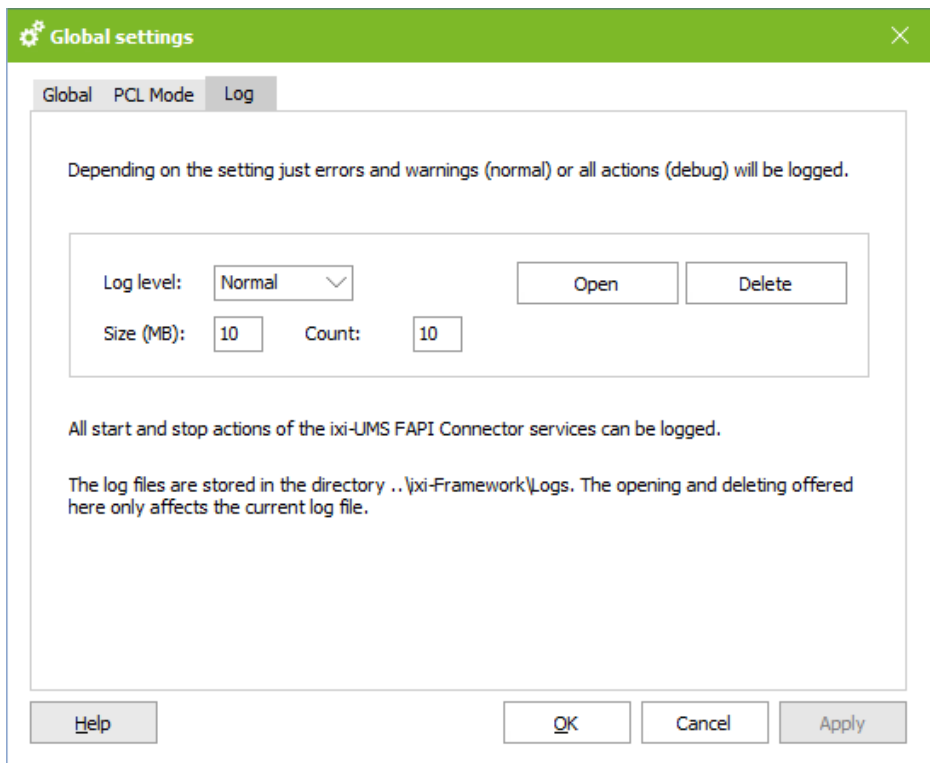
Global settings

Global PCL Mode Log

Depending on the setting just errors and warnings (normal) or all actions (debug) will be logged.

Log level: Normal

Open Delete

Size (MB): 10 Count: 10

All start and stop actions of the ixi-UMS FAPI Connector services can be logged.

The log files are stored in the directory ..\ixi-Framework\Logs. The opening and deleting offered here only affects the current log file.

Help OK Cancel Apply